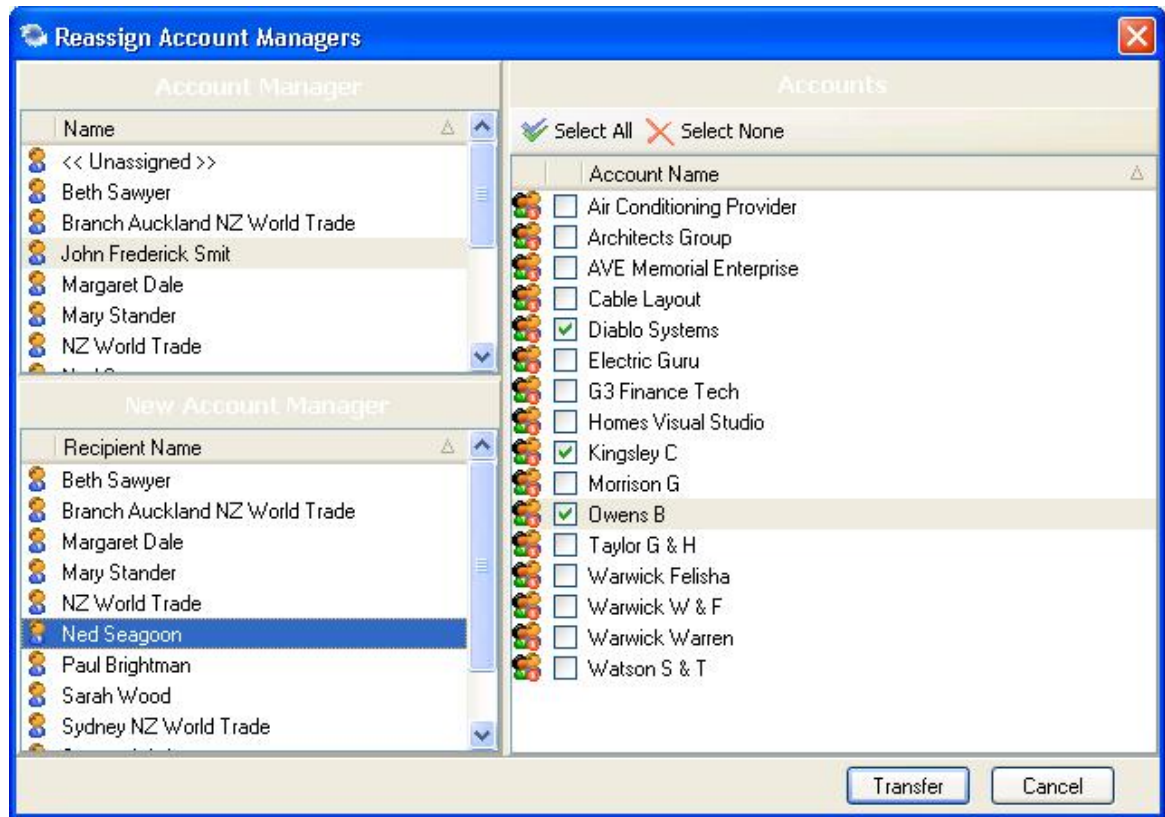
Reassign Account Managers

Account Manager

| Name |
|---|
| << Unassigned >> |
| Beth Sawyer |
| Branch Auckland NZ World Trade |
| John Frederick Smit |
| Margaret Dale |
| Mary Stander |
| NZ World Trade |
| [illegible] |

New Account Manager

| Recipient Name |
|---|
| Beth Sawyer |
| Branch Auckland NZ World Trade |
| Margaret Dale |
| Mary Stander |
| NZ World Trade |
| Ned Seagoon |
| Paul Brightman |
| Sarah Wood |
| Sydney NZ World Trade |
| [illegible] |

Accounts

Select All Select None

| Account Name |
|---|
| Air Conditioning Provider |
| Architects Group |
| AVE Memorial Enterprise |
| Cable Layout |
| Diablo Systems |
| Electric Guru |
| G3 Finance Tech |
| Homes Visual Studio |
| Kingsley C |
| Morrison G |
| Owens B |
| Taylor G & H |
| Warwick Felisha |
| Warwick W & F |
| Warwick Warren |
| Watson S & T |

Transfer Cancel